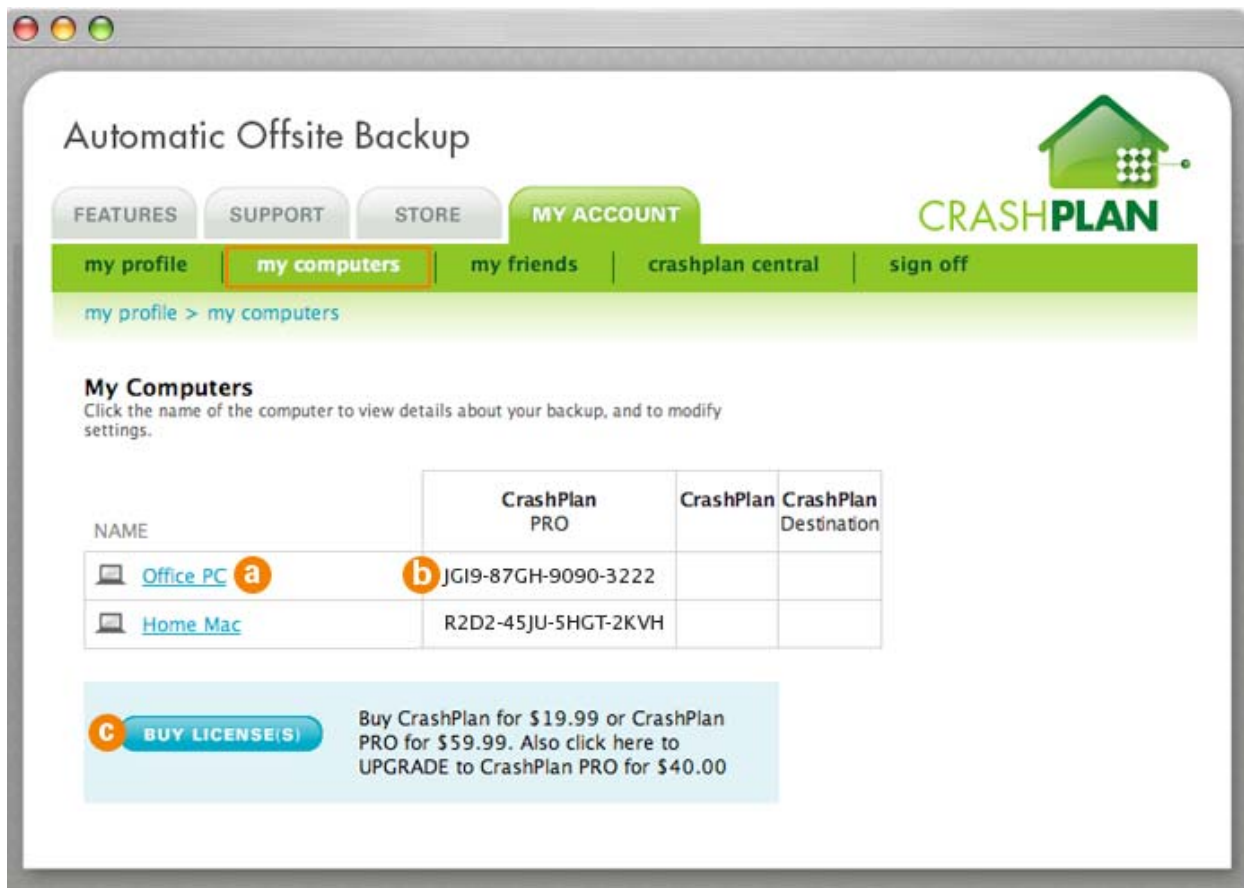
Automatic Offsite Backup

CRASHPLAN

FEATURES SUPPORT STORE MY ACCOUNT

my profile | my computers | my friends | crashplan central | sign off

my profile > my computers

**My Computers**
Click the name of the computer to view details about your backup, and to modify settings.

| NAME | CrashPlan PRO | CrashPlan | CrashPlan Destination |
|---|---|---|---|
| Office PC a | b JGI9-87GH-9090-3222 | | |
| Home Mac | R2D2-45JU-5HGT-2KVH | | |

c BUY LICENSE(S)

Buy CrashPlan for \$19.99 or CrashPlan PRO for \$59.99. Also click here to UPGRADE to CrashPlan PRO for \$40.00